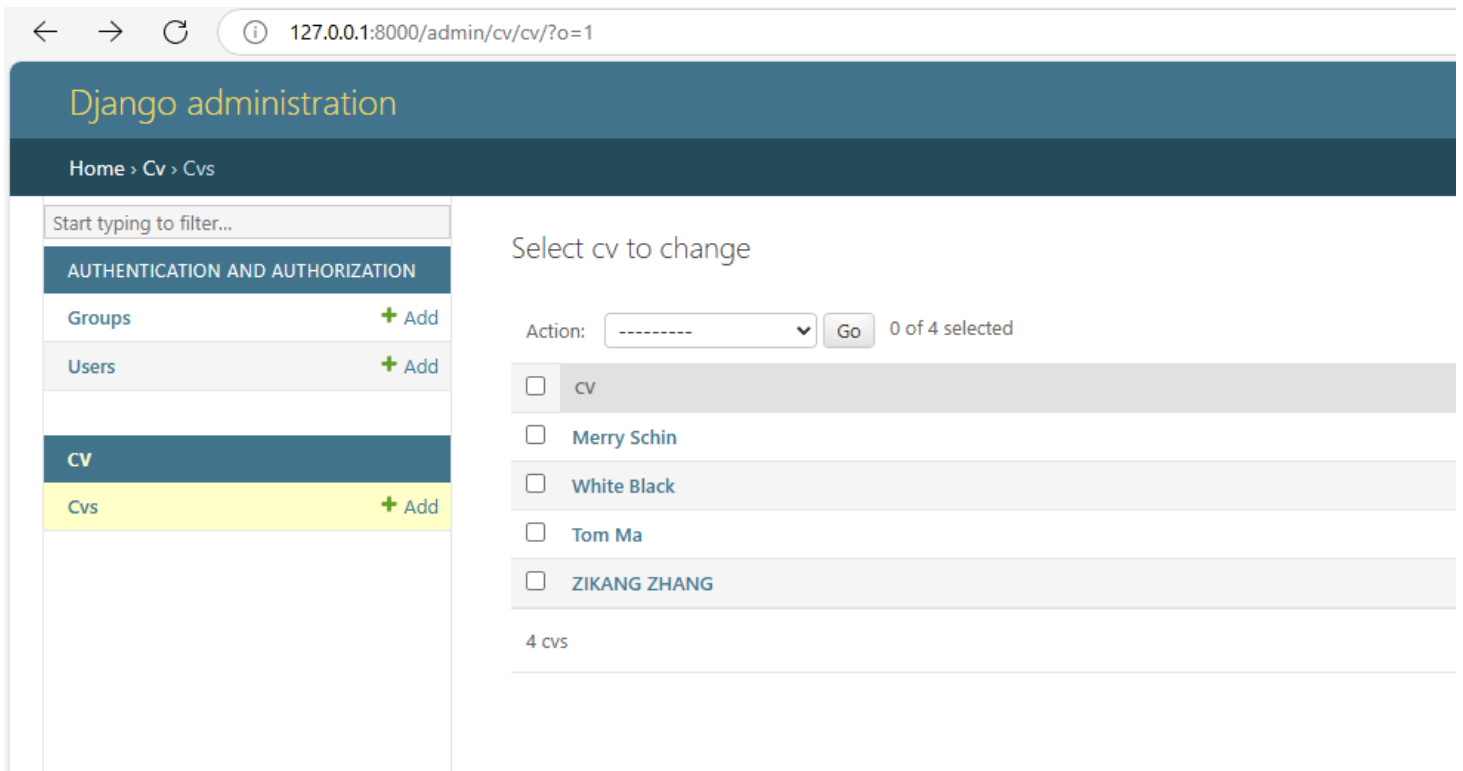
127.0.0.1:8000/admin/cv/cv/?o=1

Django administration

Home › Cv › Cvs

Start typing to filter...

AUTHENTICATION AND AUTHORIZATION

Groups + Add

Users + Add

CV

Cvs + Add

Select cv to change

Action: --------- Go 0 of 4 selected

| | CV |
|---|---|
| ☐ | Merry Schin |
| ☐ | White Black |
| ☐ | Tom Ma |
| ☐ | ZIKANG ZHANG |

4 cvs